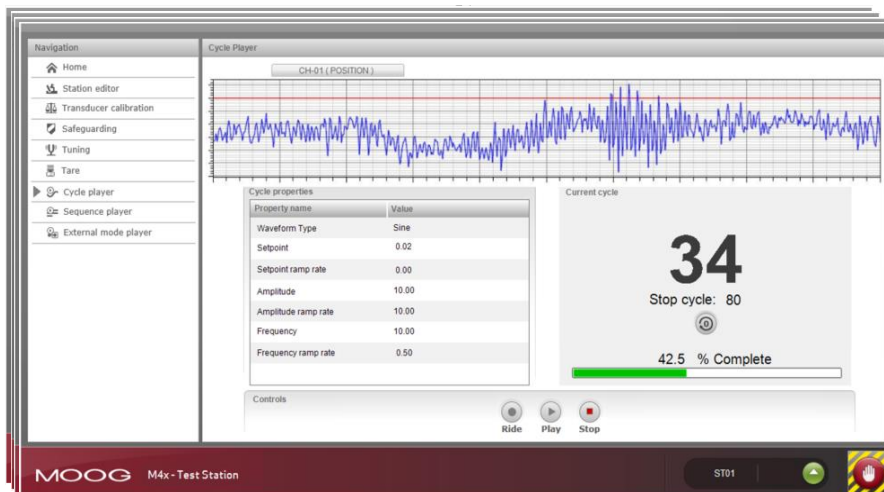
Navigation

Home
Station editor
Transducer calibration
Safeguarding
Tuning
Tare
Cycle player
Sequence player
External mode player

Cycle Player

CH-01 ( POSITION )

Cycle properties

| Property name | Value |
|---|---|
| Waveform Type | Sine |
| Setpoint | 0.02 |
| Setpoint ramp rate | 0.00 |
| Amplitude | 10.00 |
| Amplitude ramp rate | 10.00 |
| Frequency | 10.00 |
| Frequency ramp rate | 0.50 |

Current cycle

34

Stop cycle: 80

42.5 % Complete

Controls

Ride Play Stop

MOOG M4x - Test Station

ST01